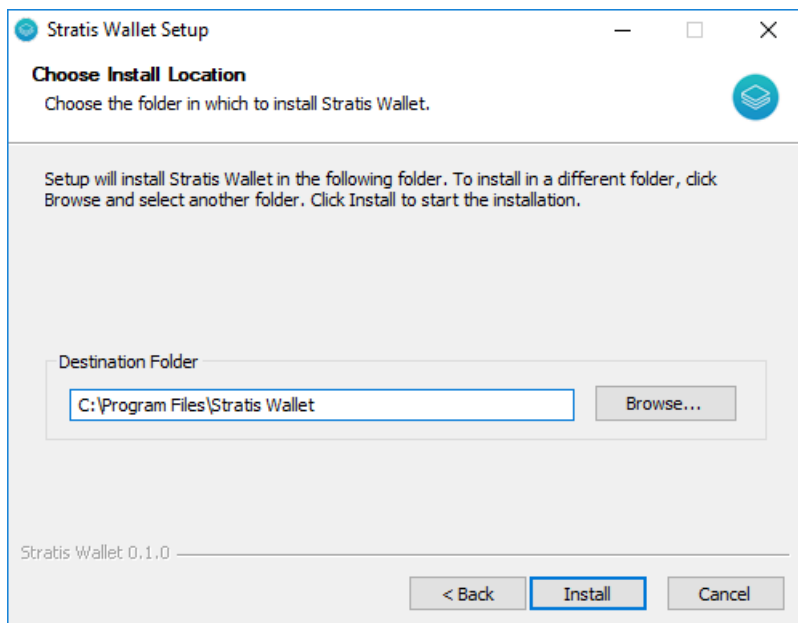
Stratis Wallet Setup

Choose Install Location

Choose the folder in which to install Stratis Wallet.

Setup will install Stratis Wallet in the following folder. To install in a different folder, click Browse and select another folder. Click Install to start the installation.

Destination Folder

C:\Program Files\Stratis Wallet

Browse...

Stratis Wallet 0.1.0

< Back

Install

Cancel